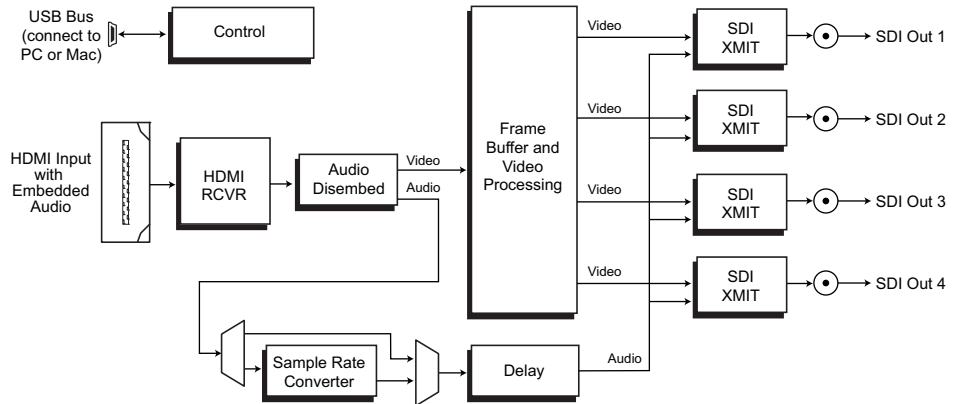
USB Bus (connect to PC or Mac)

Control

HDMI Input with Embedded Audio

HDMI RCVR

Audio Disembed

Video

Audio

Frame Buffer and Video Processing

Video

Video

Video

Video

SDI XMIT

SDI Out 1

SDI XMIT

SDI Out 2

SDI XMIT

SDI Out 3

SDI XMIT

SDI Out 4

Sample Rate Converter

Delay

Audio